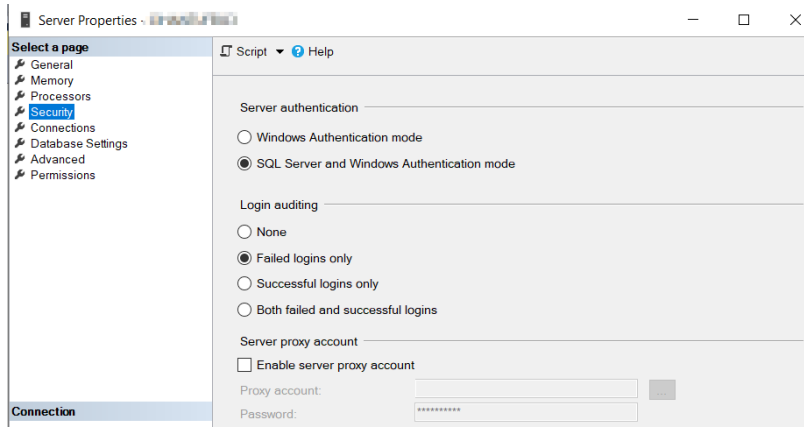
Server Properties - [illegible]

Select a page
General
Memory
Processors
Security
Connections
Database Settings
Advanced
Permissions

Connection

Script ▾ Help

Server authentication
Windows Authentication mode
SQL Server and Windows Authentication mode

Login auditing
None
Failed logins only
Successful logins only
Both failed and successful logins

Server proxy account
Enable server proxy account
Proxy account:
Password: **********